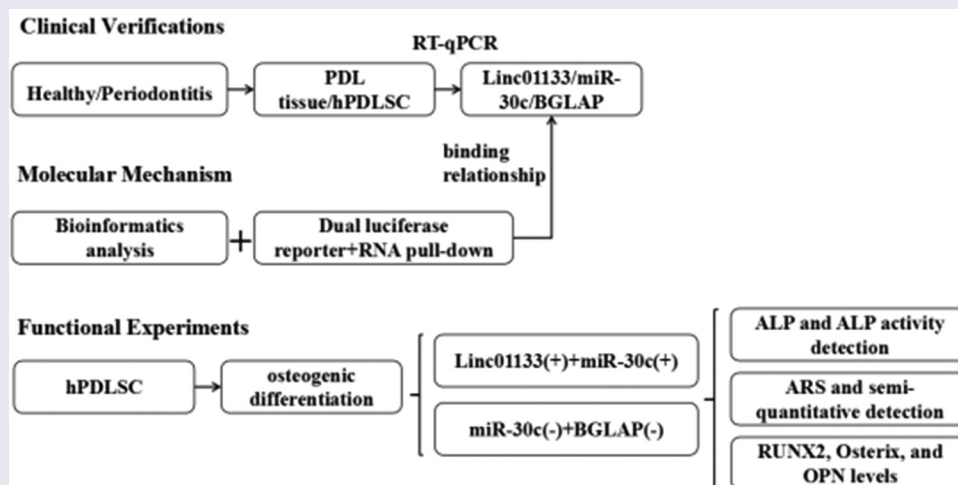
Clinical Verifications

RT-qPCR

Healthy/Periodontitis

PDL tissue/hPDLSC

Linc01133/miR-30c/BGLAP

binding relationship

Molecular Mechanism

Bioinformatics analysis

+

Dual luciferase reporter+RNA pull-down

Functional Experiments

hPDLSC

osteogenic differentiation

Linc01133(+)+miR-30c(+)

miR-30c(-)+BGLAP(-)

ALP and ALP activity detection

ARS and semi-quantitative detection

RUNX2, Osterix, and OPN levels